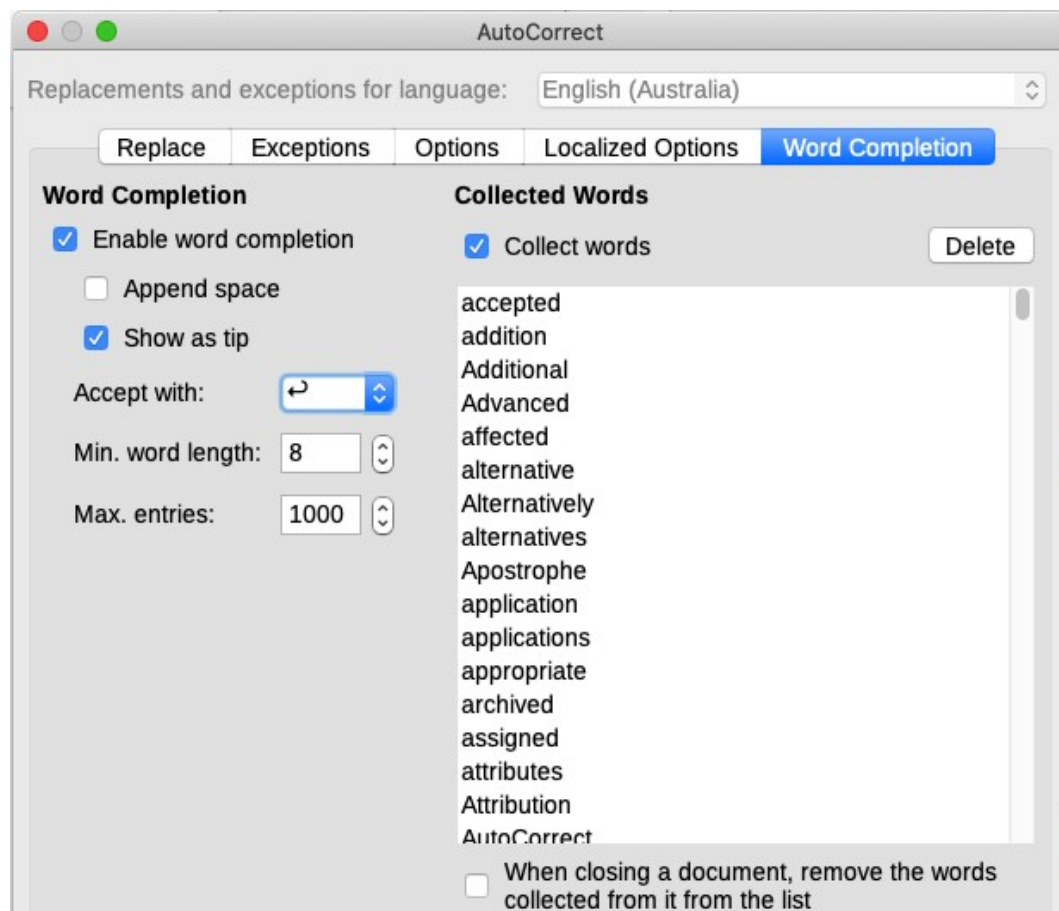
AutoCorrect

Replacements and exceptions for language: English (Australia)

Replace Exceptions Options Localized Options Word Completion

Word Completion

Enable word completion

Append space

Show as tip

Accept with: ↩

Min. word length: 8

Max. entries: 1000

Collected Words

Collect words

Delete

accepted
addition
Additional
Advanced
affected
alternative
Alternatively
alternatives
Apostrophe
application
applications
appropriate
archived
assigned
attributes
Attribution
AutoCorrect

When closing a document, remove the words collected from it from the list